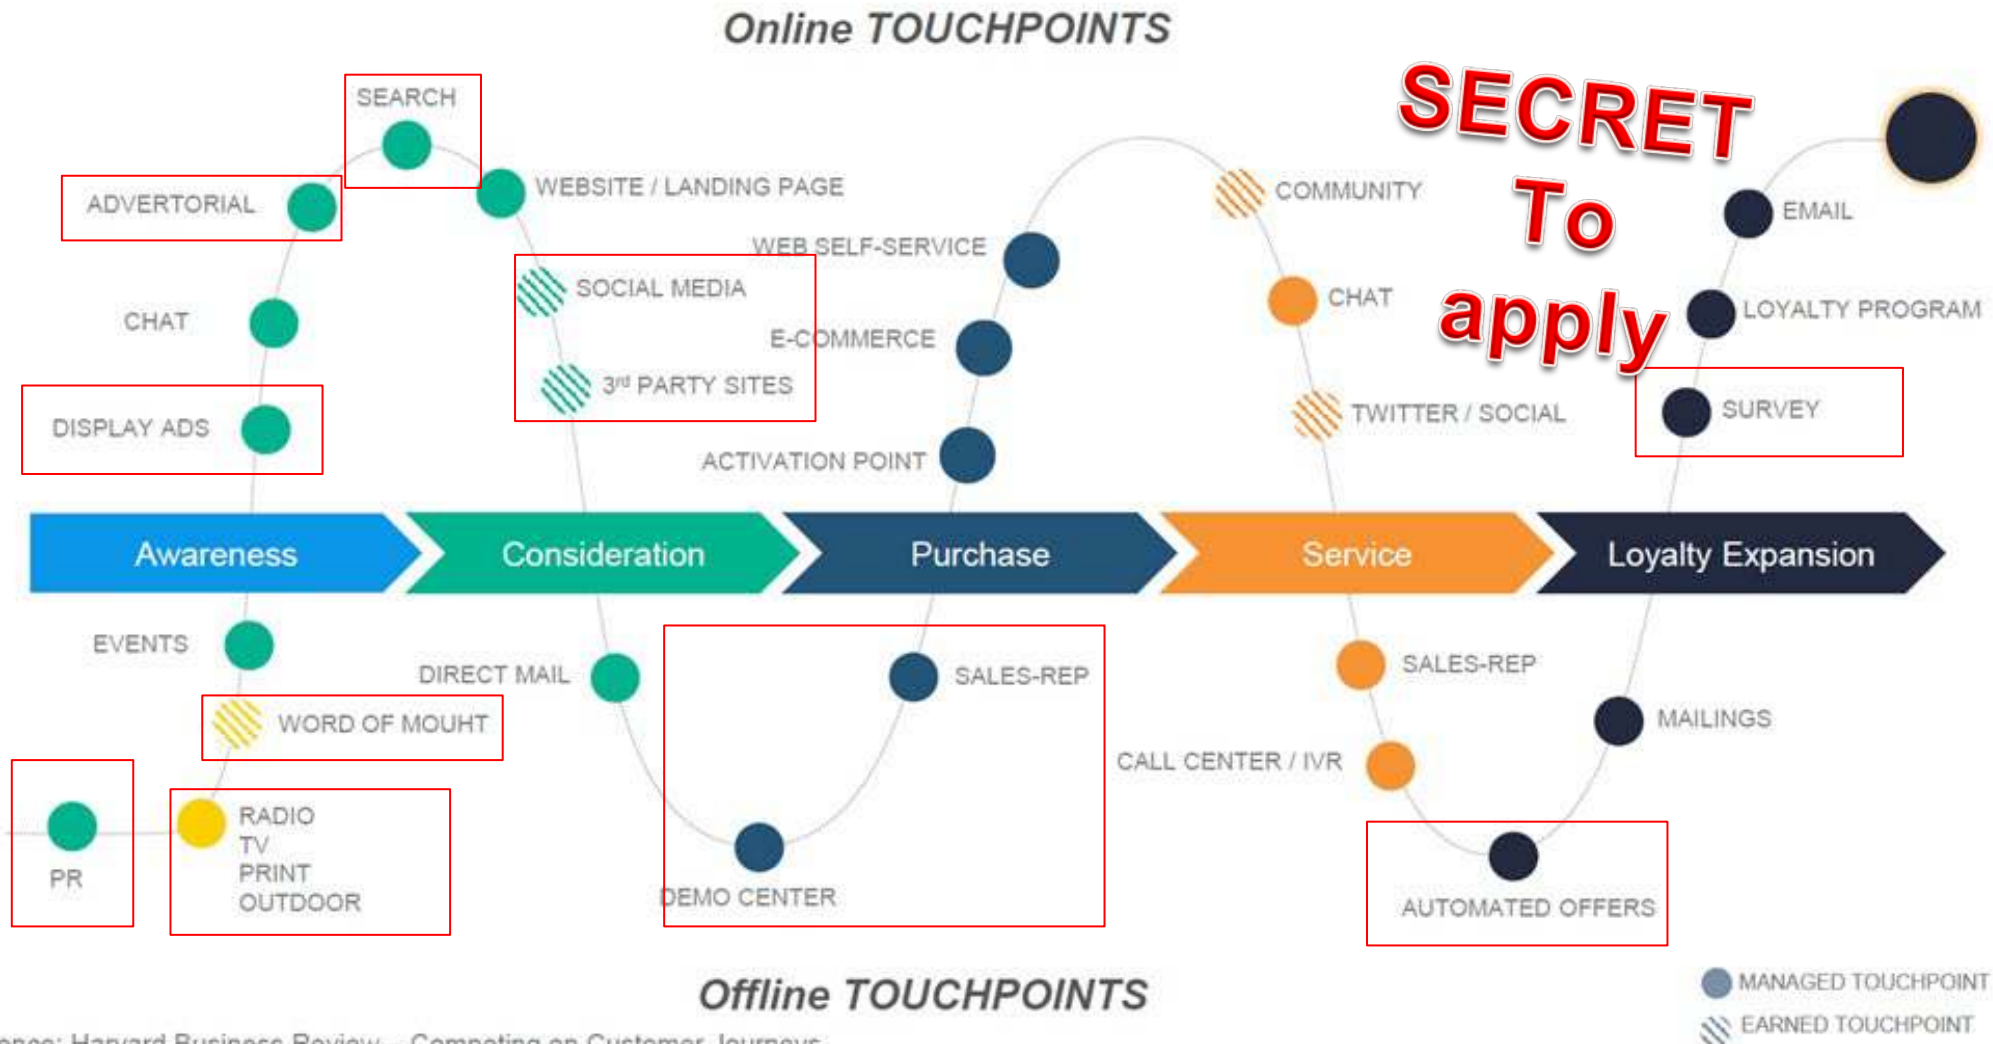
Online TOUCHPOINTS

SECRET To apply

SEARCH

ADVERTORIAL

WEBSITE / LANDING PAGE

CHAT

DISPLAY ADS

SOCIAL MEDIA

3rd PARTY SITES

WEB SELF-SERVICE

E-COMMERCE

ACTIVATION POINT

COMMUNITY

CHAT

TWITTER / SOCIAL

EMAIL

LOYALTY PROGRAM

SURVEY

Awareness | Consideration | Purchase | Service | Loyalty Expansion

EVENTS

WORD OF MOUHT

PR

RADIO
TV
PRINT
OUTDOOR

DIRECT MAIL

SALES-REP

DEMO CENTER

CALL CENTER / IVR

SALES-REP

MAILINGS

AUTOMATED OFFERS

Offline TOUCHPOINTS

MANAGED TOUCHPOINT

EARNED TOUCHPOINT

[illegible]ce: Harvard Business Review – Competing on Customer Journeys